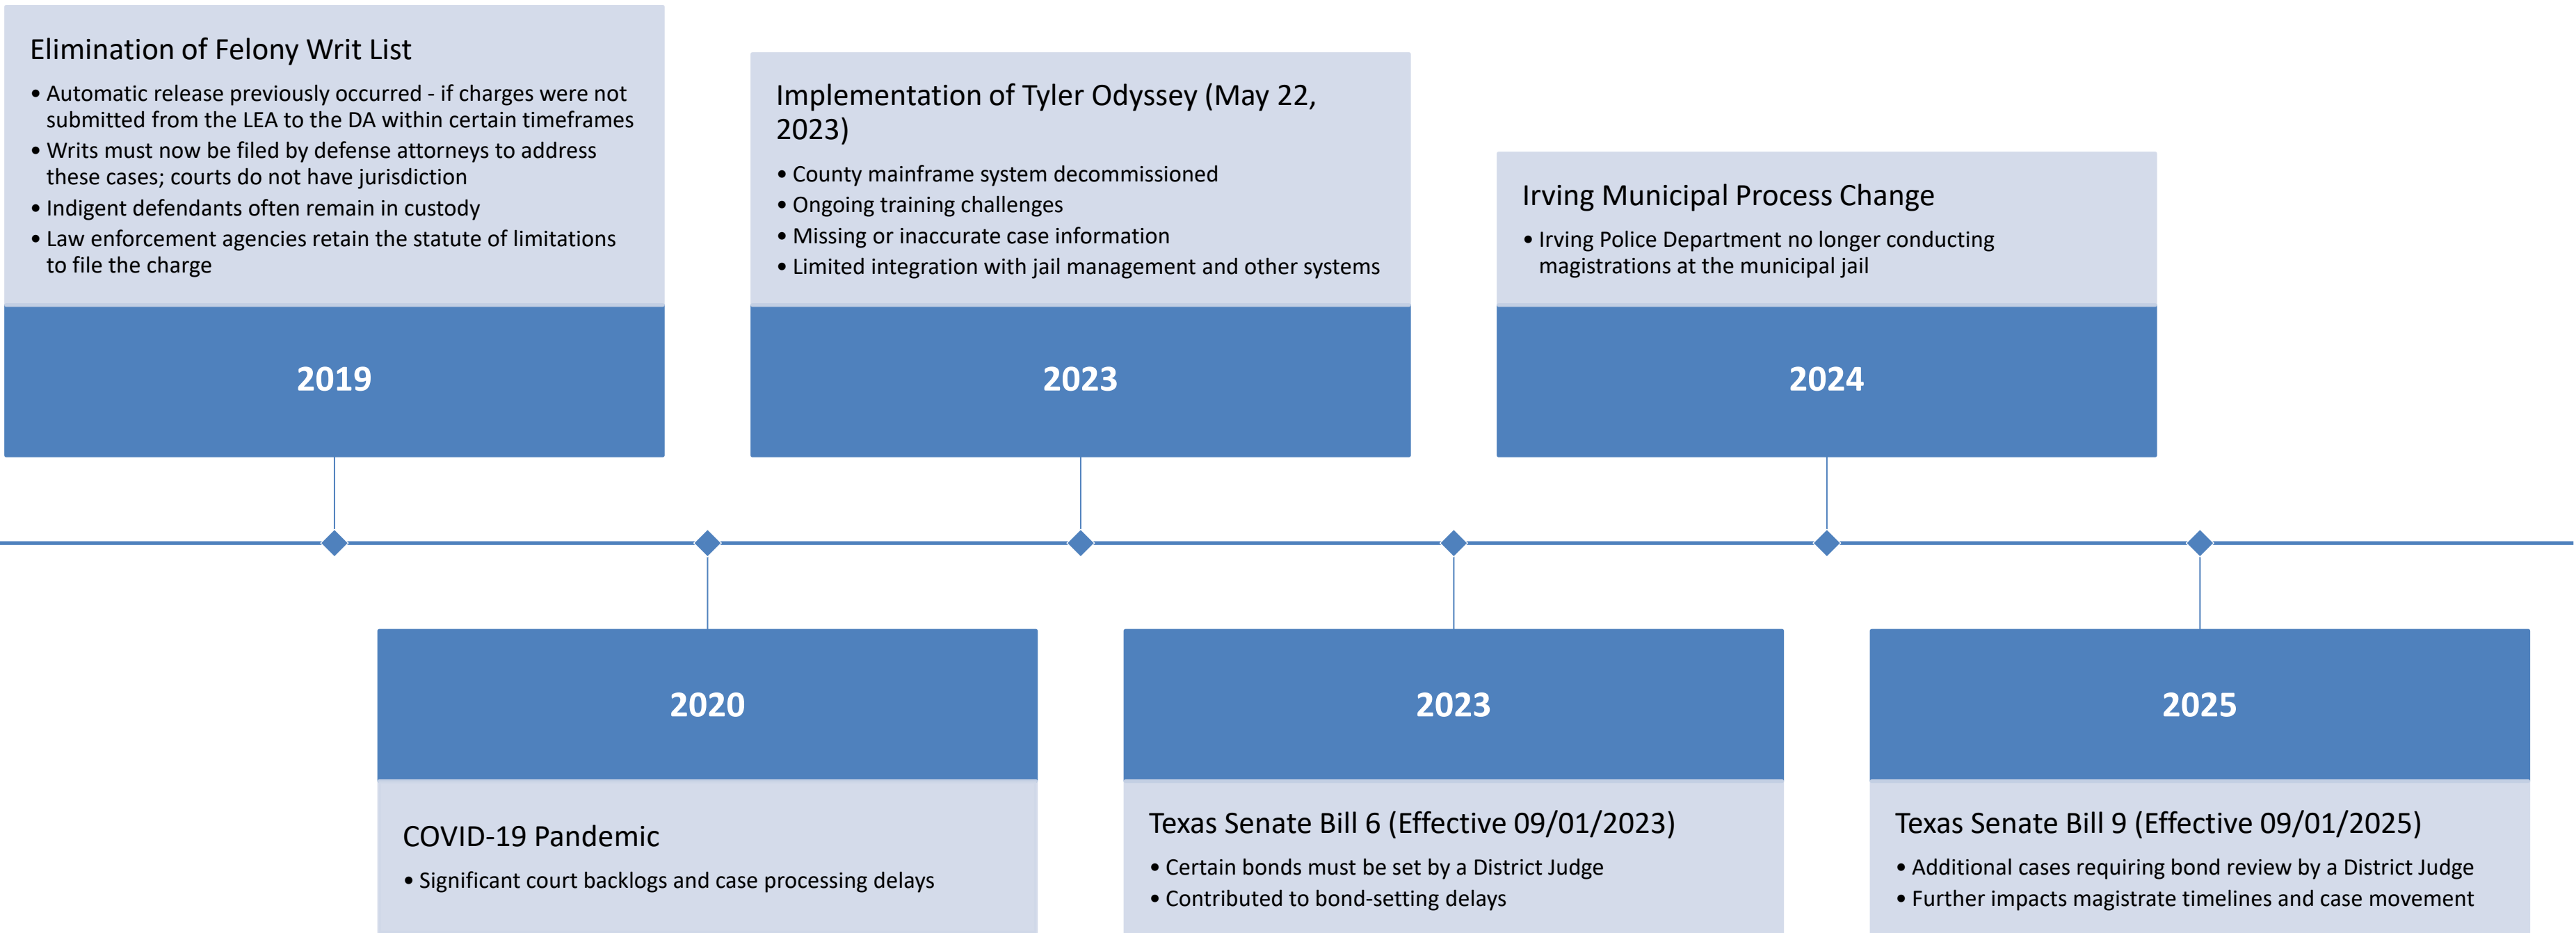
Elimination of Felony Writ List
• Automatic release previously occurred - if charges were not submitted from the LEA to the DA within certain timeframes
• Writs must now be filed by defense attorneys to address these cases; courts do not have jurisdiction
• Indigent defendants often remain in custody
• Law enforcement agencies retain the statute of limitations to file the charge

2019

Implementation of Tyler Odyssey (May 22, 2023)
• County mainframe system decommissioned
• Ongoing training challenges
• Missing or inaccurate case information
• Limited integration with jail management and other systems

2023

Irving Municipal Process Change
• Irving Police Department no longer conducting magistrations at the municipal jail

2024

2020

COVID-19 Pandemic
• Significant court backlogs and case processing delays

2023

Texas Senate Bill 6 (Effective 09/01/2023)
• Certain bonds must be set by a District Judge
• Contributed to bond-setting delays

2025

Texas Senate Bill 9 (Effective 09/01/2025)
• Additional cases requiring bond review by a District Judge
• Further impacts magistrate timelines and case movement